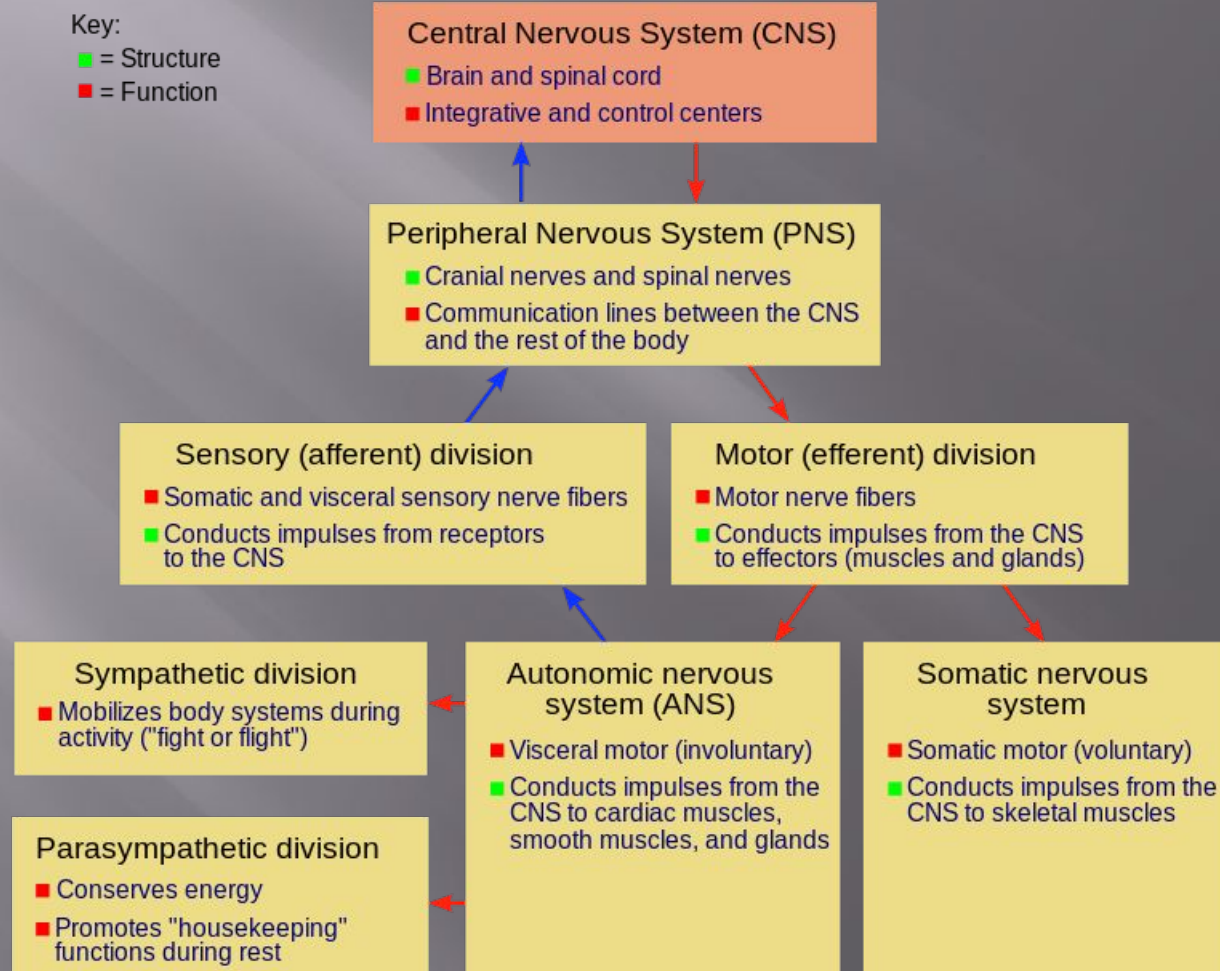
Key:
= Structure
= Function

Central Nervous System (CNS)
Brain and spinal cord
Integrative and control centers

Peripheral Nervous System (PNS)
Cranial nerves and spinal nerves
Communication lines between the CNS and the rest of the body

Sensory (afferent) division
Somatic and visceral sensory nerve fibers
Conducts impulses from receptors to the CNS

Motor (efferent) division
Motor nerve fibers
Conducts impulses from the CNS to effectors (muscles and glands)

Sympathetic division
Mobilizes body systems during activity ("fight or flight")

Autonomic nervous system (ANS)
Visceral motor (involuntary)
Conducts impulses from the CNS to cardiac muscles, smooth muscles, and glands

Somatic nervous system
Somatic motor (voluntary)
Conducts impulses from the CNS to skeletal muscles

Parasympathetic division
Conserves energy
Promotes "housekeeping" functions during rest